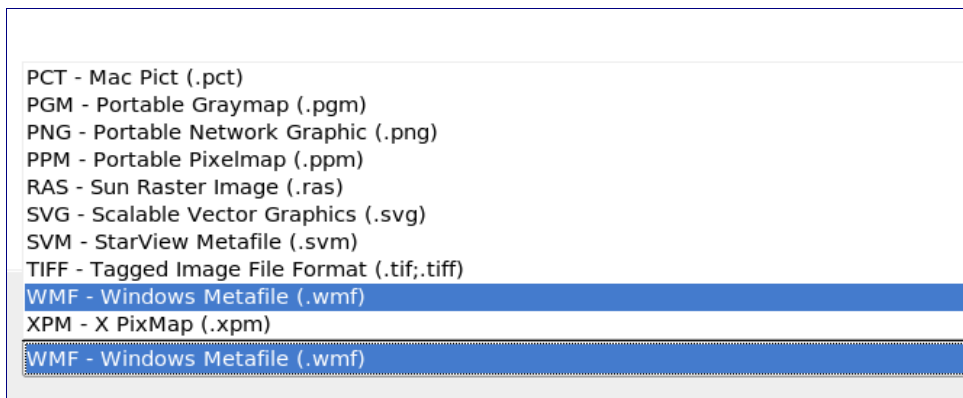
PCT - Mac Pict (.pct)
PGM - Portable Graymap (.pgm)
PNG - Portable Network Graphic (.png)
PPM - Portable Pixelmap (.ppm)
RAS - Sun Raster Image (.ras)
SVG - Scalable Vector Graphics (.svg)
SVM - StarView Metafile (.svm)
TIFF - Tagged Image File Format (.tif;.tiff)
WMF - Windows Metafile (.wmf)
XPM - X PixMap (.xpm)

WMF - Windows Metafile (.wmf)